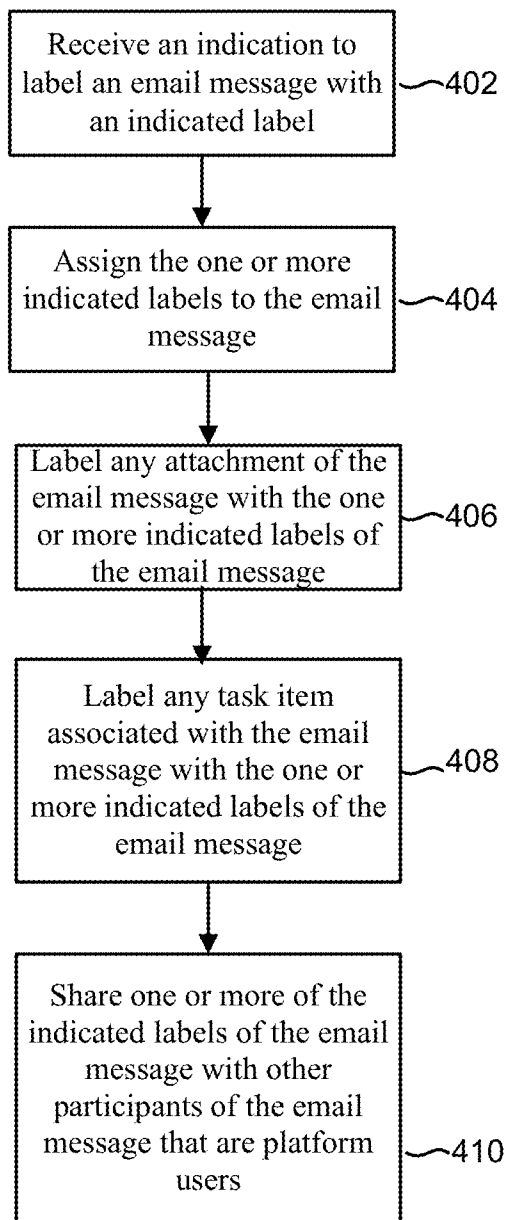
Receive an indication to label an email message with an indicated label

402

Assign the one or more indicated labels to the email message

404

Label any attachment of the email message with the one or more indicated labels of the email message

406

Label any task item associated with the email message with the one or more indicated labels of the email message

408

Share one or more of the indicated labels of the email message with other participants of the email message that are platform users

410